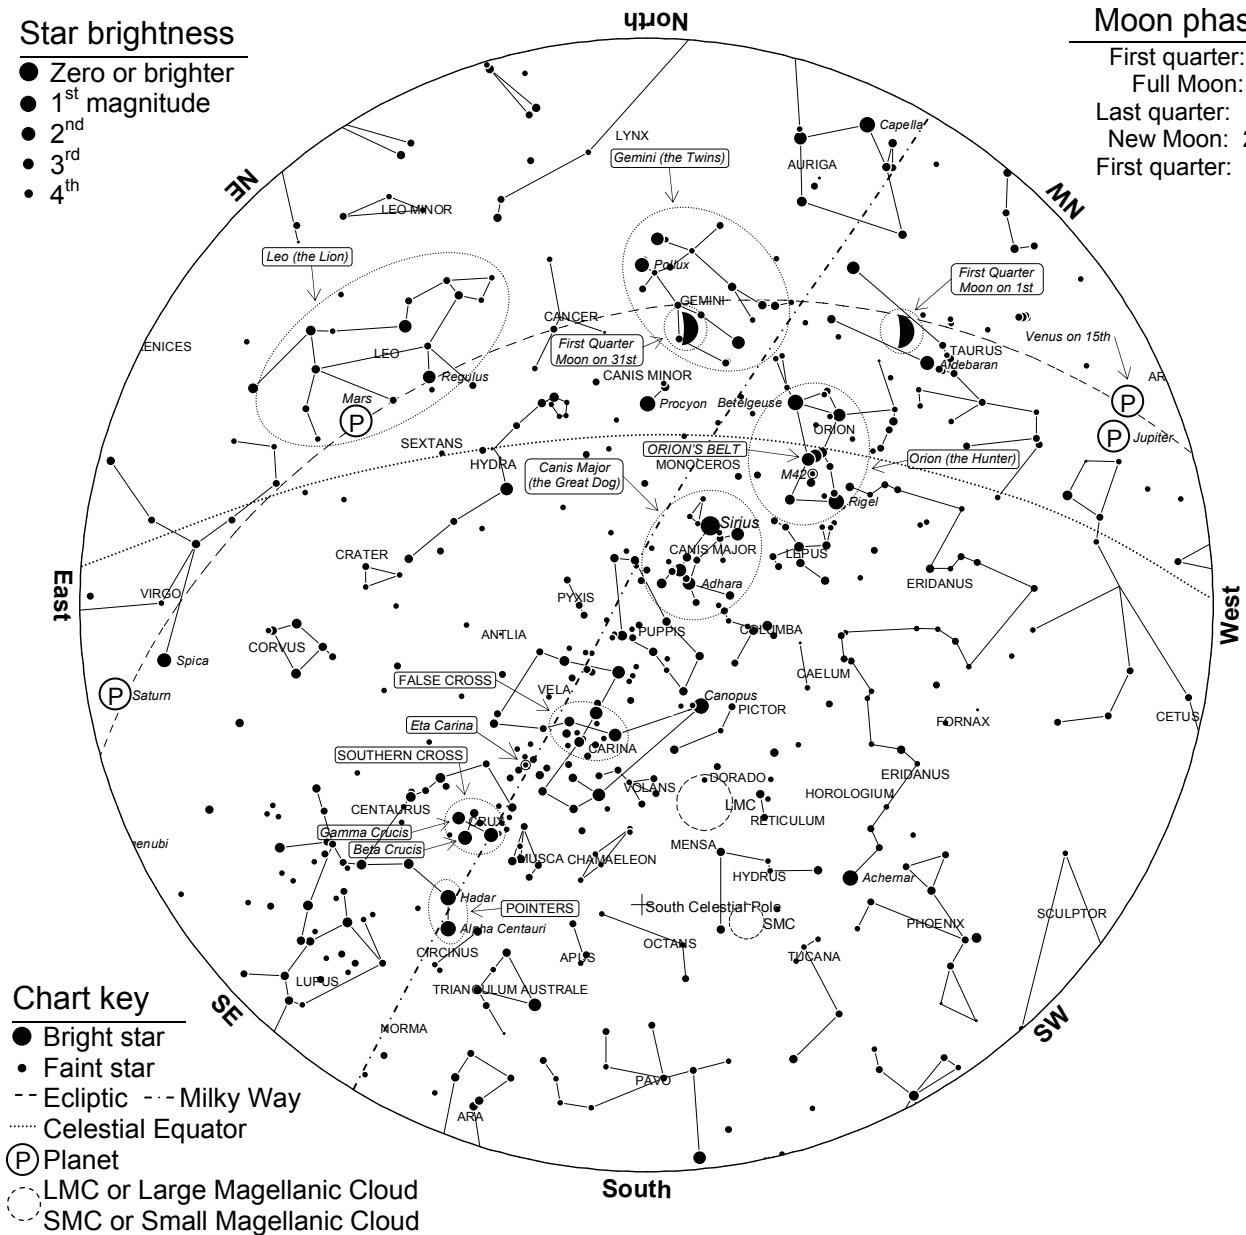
Star brightness
Zero or brighter
$1^{st}$ magnitude
$2^{nd}$
$3^{rd}$
$4^{th}$

North

Moon phas
First quarter:
Full Moon:
Last quarter:
New Moon: 2
First quarter:

NE
NW
LYNX
Gemini (the Twins)
Capella
AURIGA
LEO MINOR
Leo (the Lion)
Pollux
GEMINI
First Quarter Moon on 1st
CANCER
First Quarter Moon on 31st
Venus on 15th
ENICES
LEO
Regulus
TAURUS
Aldebaran
AR
CANIS MINOR
Mars
P
Procyon
Betelgeuse
P
ORION
P
Jupiter
SEXTANS
ORION'S BELT
HYDRA
MONOCEROS
Orion (the Hunter)
M42
Canis Major (the Great Dog)
Rigel
Sirius
CRATER
CANIS MAJOR
LEPUS
East
VIRGO
Adhara
ERIDANUS
PYXIS
West
ANTLIA
PUPPIS
COLUMBA
CORVUS
Spica
CAELUM
FALSE CROSS
P
Saturn
VELA
Canopus
PICTOR
Eta Carina
FORNAX
CETUS
CARINA
SOUTHERN CROSS
ERIDANUS
DORADO
VOLANS
HOROLOGIUM
CENTAURUS
LMC
CRUX
RETICULUM
Gamma Crucis
enubi
Beta Crucis
MUSCA
CHAMAELEON
MENSA
HYDRUS
Achernar
Hadar
POINTERS
South Celestial Pole
SCULPTOR
Alpha Centauri
SMC
PHOENIX
OCTANS
CIRCINUS
APUS
TUCANA
LUPUS
TRIANGULUM AUSTRALE
SE
SW
NORMA
PAVO
ARA
South

Chart key
Bright star
Faint star
Ecliptic
Milky Way
Celestial Equator
P Planet
LMC or Large Magellanic Cloud
SMC or Small Magellanic Cloud